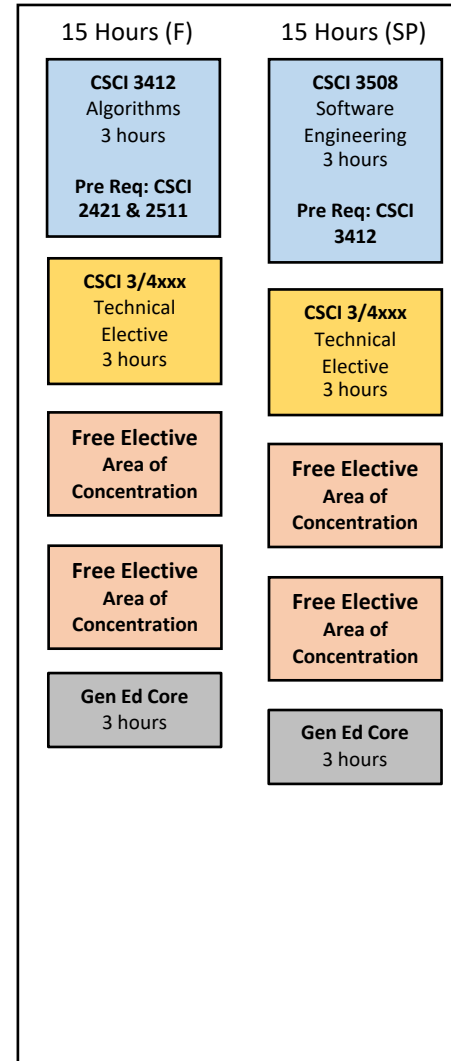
15 Hours (F)

**CSCI 3412**
Algorithms
3 hours

**Pre Req: CSCI 2421 & 2511**

**CSCI 3/4xxx**
Technical Elective
3 hours

**Free Elective**
**Area of Concentration**

**Free Elective**
**Area of Concentration**

**Gen Ed Core**
3 hours

15 Hours (SP)

**CSCI 3508**
Software Engineering
3 hours

**Pre Req: CSCI 3412**

**CSCI 3/4xxx**
Technical Elective
3 hours

**Free Elective**
**Area of Concentration**

**Free Elective**
**Area of Concentration**

**Gen Ed Core**
3 hours